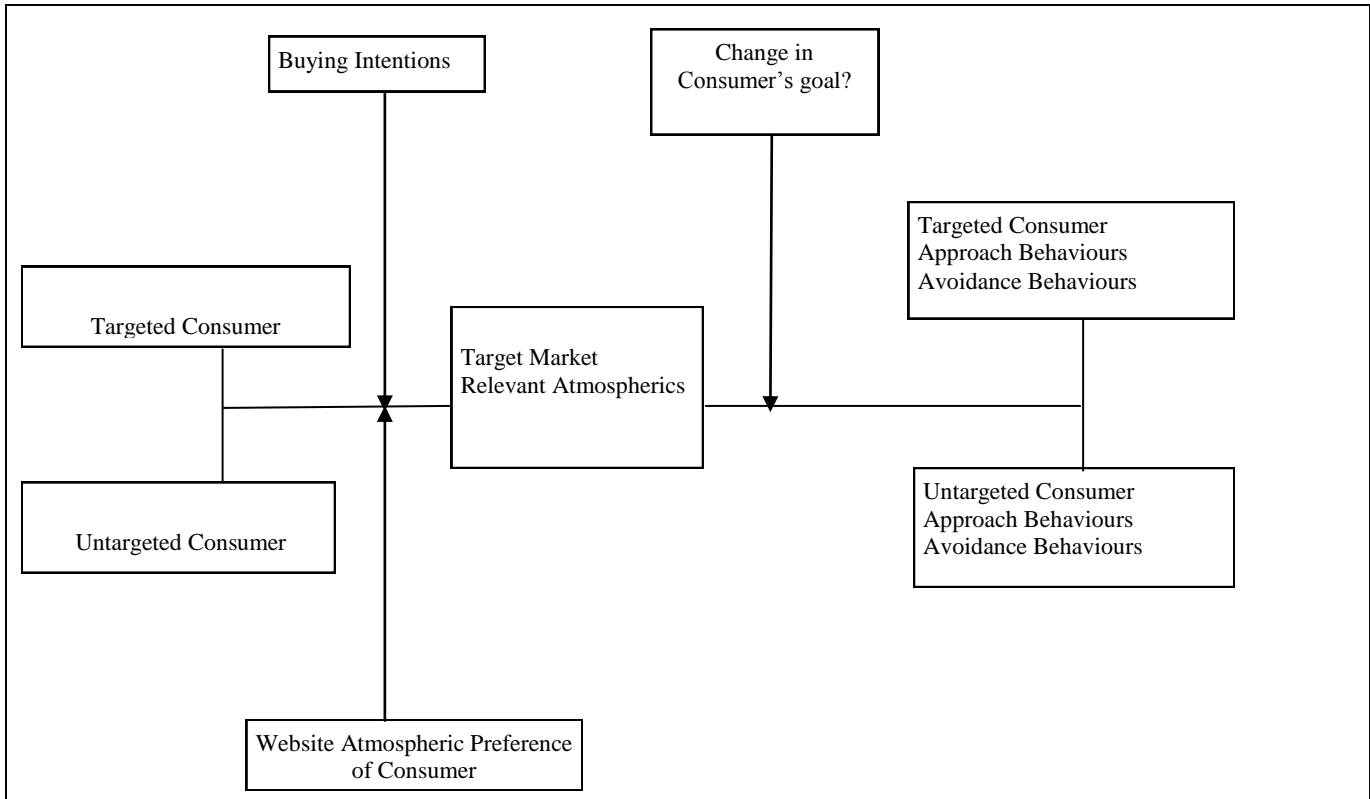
Buying Intentions

Change in Consumer’s goal?

Targeted Consumer
Approach Behaviours
Avoidance Behaviours

Targeted Consumer

Target Market
Relevant Atmospherics

Untargeted Consumer

Untargeted Consumer
Approach Behaviours
Avoidance Behaviours

Website Atmospheric Preference of Consumer